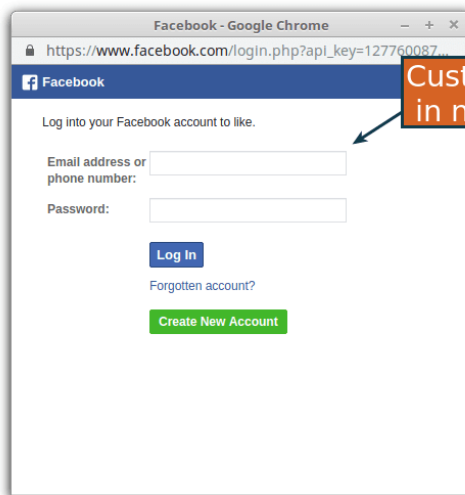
Facebook - Google Chrome

– + ×

https://www.facebook.com/login.php?api_key=127760087...

Facebook

Cust in n

Log into your Facebook account to like.

Email address or phone number:

Password:

Log In

Forgotten account?

Create New Account